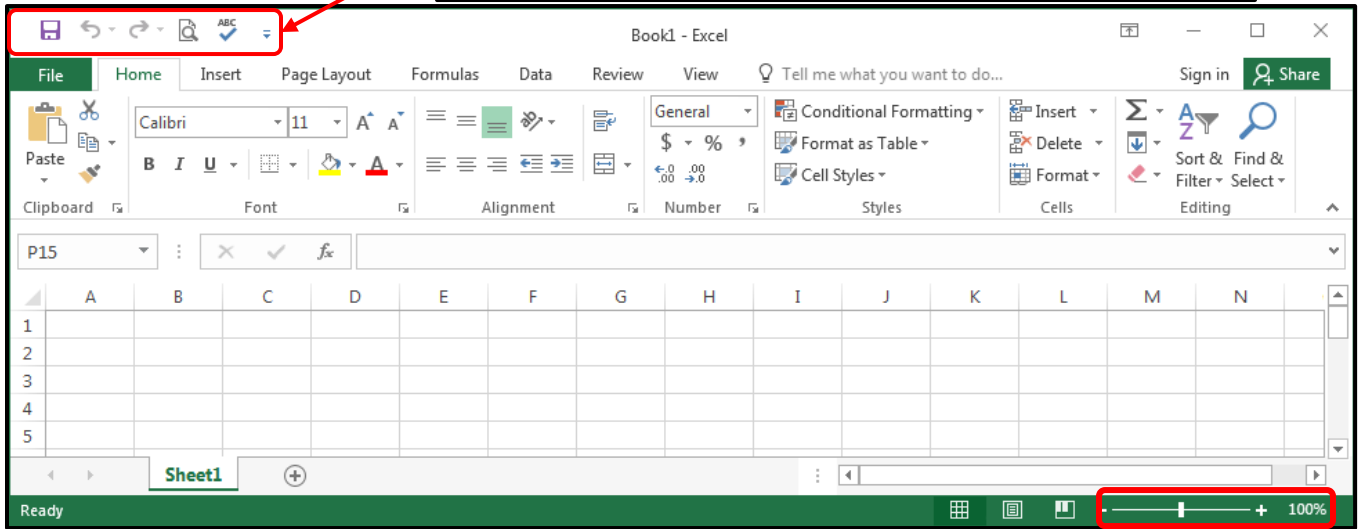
ABC

Book1 - Excel

File Home Insert Page Layout Formulas Data Review View Tell me what you want to do... Sign in Share

Paste
Clipboard

Calibri 11
B I U
A A
A
Font

Alignment

General
$ % ,
.00 .0
Number

Conditional Formatting
Format as Table
Cell Styles
Styles

Insert
Delete
Format
Cells

Σ
Sort & Filter
Find & Select
Editing

P15
$f_x$

| | A | B | C | D | E | F | G | H | I | J | K | L | M | N |
|---|---|---|---|---|---|---|---|---|---|---|---|---|---|---|
| 1 | | | | | | | | | | | | | | |
| 2 | | | | | | | | | | | | | | |
| 3 | | | | | | | | | | | | | | |
| 4 | | | | | | | | | | | | | | |
| 5 | | | | | | | | | | | | | | |

Sheet1

Ready
- + 100%